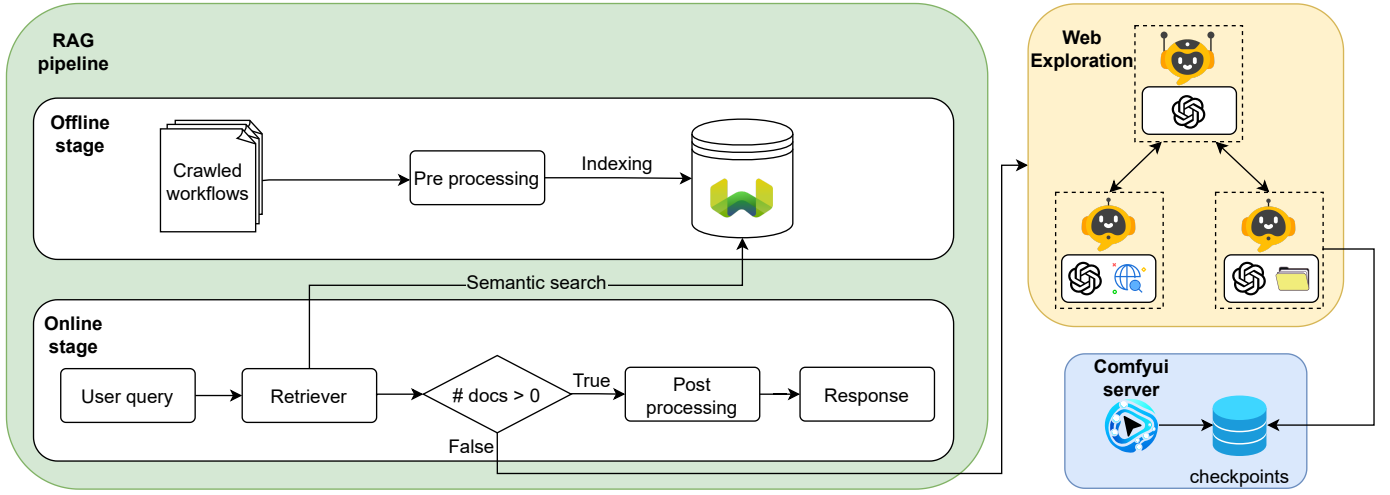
RAG pipeline

Offline stage

Crawled workflows

Pre processing

Indexing

Semantic search

Online stage

User query

Retriever

# docs > 0

True

Post processing

Response

False

Web Exploration

Comfyui server

checkpoints